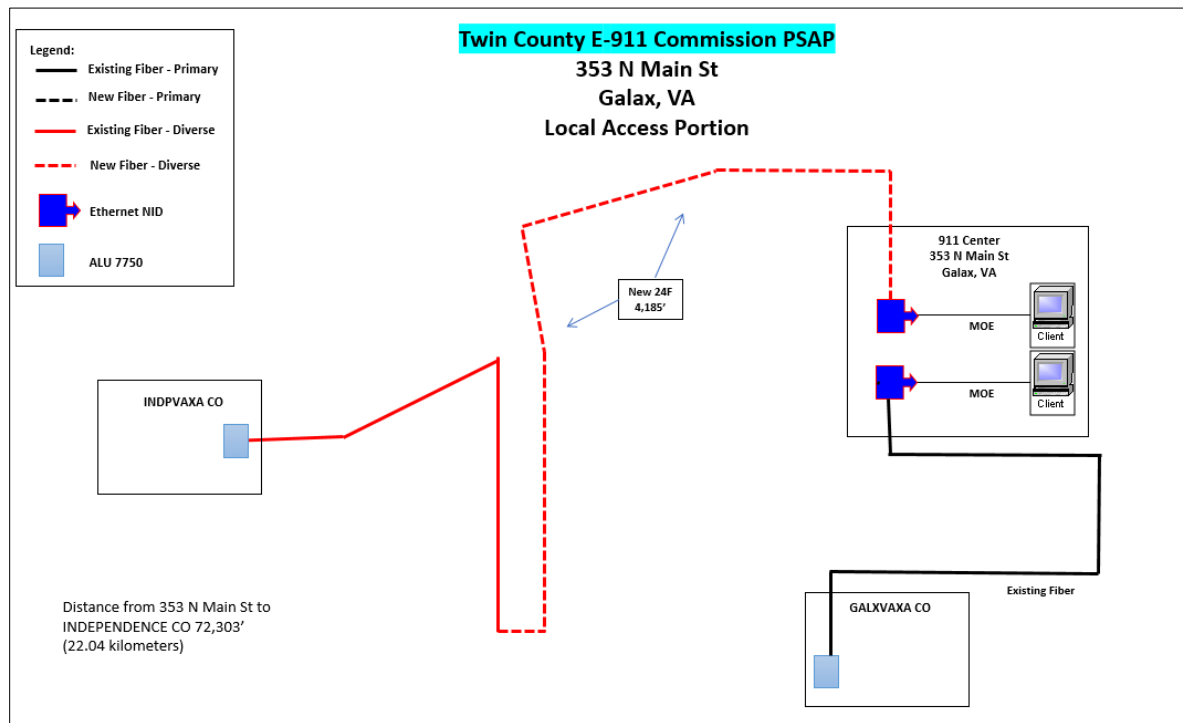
Legend:
Existing Fiber - Primary
New Fiber - Primary
Existing Fiber - Diverse
New Fiber - Diverse
Ethernet NID
ALU 7750

Twin County E-911 Commission PSAP
353 N Main St
Galax, VA
Local Access Portion

New 24F
4,185'

911 Center
353 N Main St
Galax, VA

MOE
Client
MOE
Client

INDPVAXA CO

Existing Fiber

GALXVAXA CO

Distance from 353 N Main St to INDEPENDENCE CO 72,303'
(22.04 kilometers)